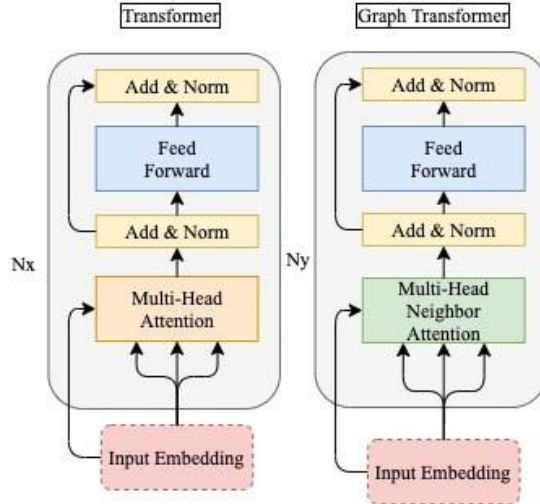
Transformer

Add & Norm

Feed Forward

Add & Norm

Nx

Multi-Head Attention

Input Embedding

Graph Transformer

Add & Norm

Feed Forward

Add & Norm

Ny

Multi-Head Neighbor Attention

Input Embedding